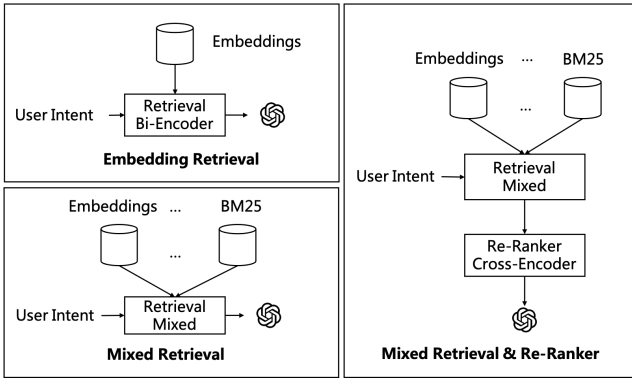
Embeddings

User Intent

Retrieval Bi-Encoder

Embedding Retrieval

Embeddings ... BM25

...

User Intent

Retrieval Mixed

Mixed Retrieval

Embeddings ... BM25

...

User Intent

Retrieval Mixed

Re-Ranker Cross-Encoder

Mixed Retrieval & Re-Ranker